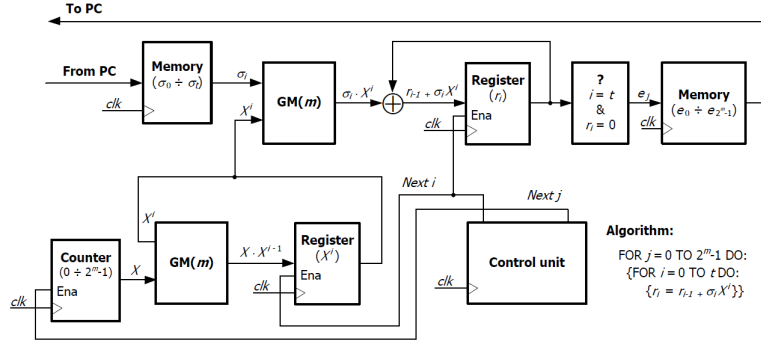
To PC

From PC

Memory
$(\sigma_0 \div \sigma_t)$

clk

$\sigma_i$

GM($m$)

$X^i$

$\sigma_i \cdot X^i$

$r_{i-1} + \sigma_i X^i$

Register
$(r_i)$

clk

Ena

?
$i = t$
&
$r_i = 0$

$e_j$

Memory
$(e_0 \div e_{2^m-1})$

clk

Next $i$

Next $j$

$X^i$

Counter
$(0 \div 2^m-1)$

$X$

Ena

clk

GM($m$)

$X \cdot X^{i-1}$

Register
$(X^i)$

Ena

clk

Control unit

clk

Algorithm:

FOR $j$ = 0 TO $2^m$-1 DO:
{FOR $i$ = 0 TO $t$ DO:
{$r_i = r_{i-1} + \sigma_i X^i$}}